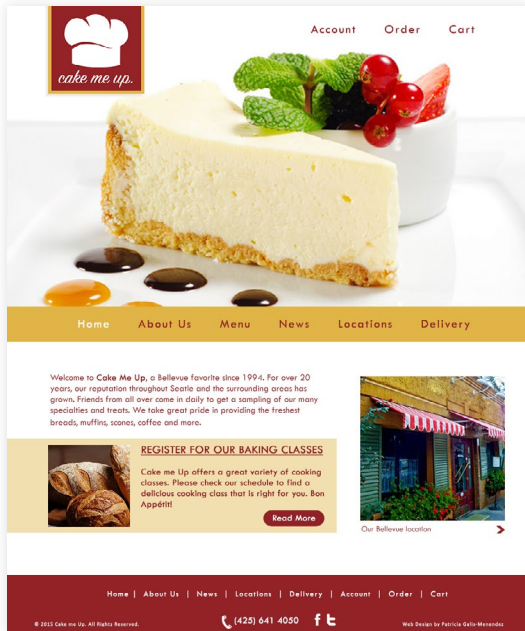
Cake me up.

Account Order Cart

Home About Us Menu News Locations Delivery

Welcome to Cake Me Up, a Bellevue favorite since 1994. For over 20 years, our reputation throughout Seattle and the surrounding areas has grown. Friends from all over come in daily to get a sampling of our many specialties and treats. We take great pride in providing the freshest breads, muffins, scones, coffee and more.

REGISTER FOR OUR BAKING CLASSES

Cake me Up offers a great variety of cooking classes. Please check our schedule to find a delicious cooking class that is right for you. Bon Appétit!

Read More

Our Bellevue location

Home | About Us | News | Locations | Delivery | Account | Order | Cart

© 2015 Cake me Up. All Rights Reserved.

(425) 641 4050

Web Design by Patricia Gelis-Menendez